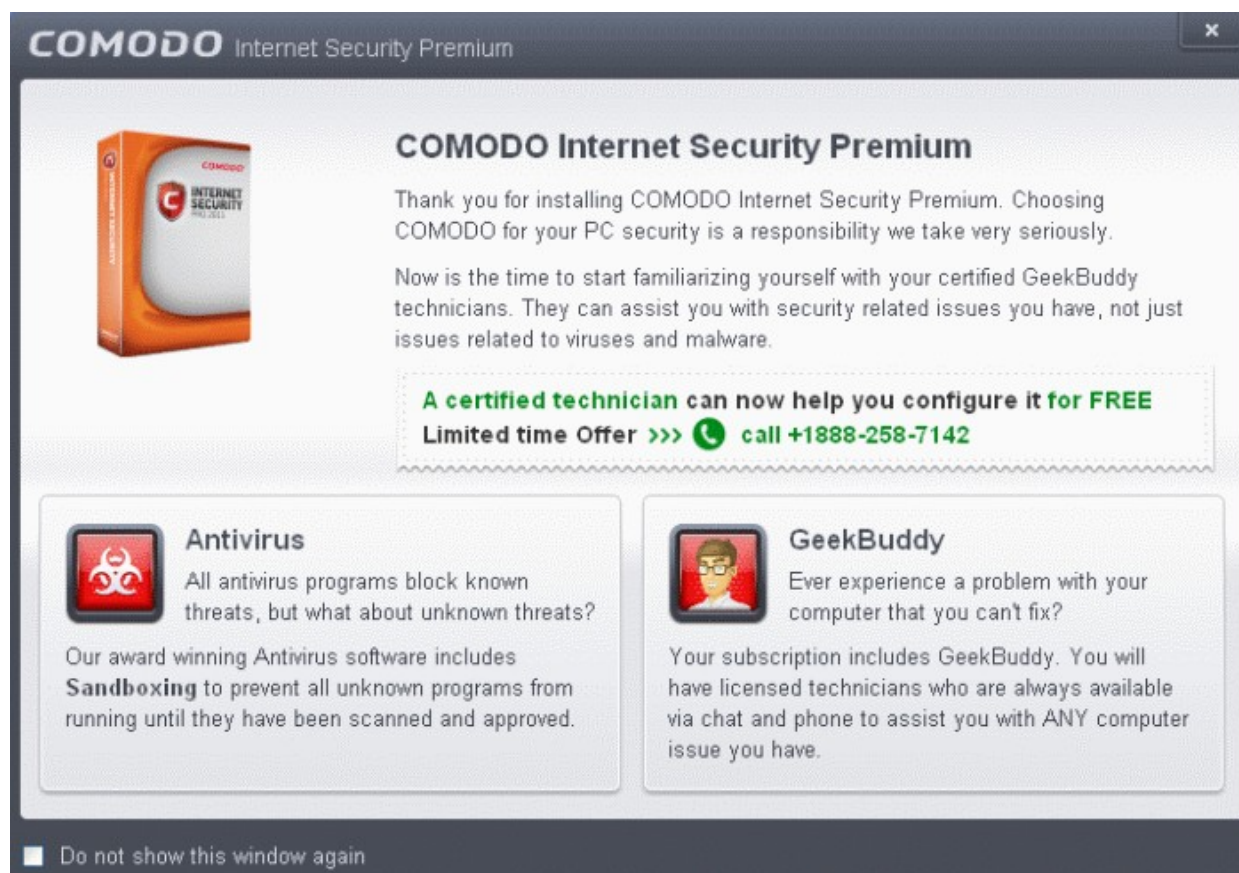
COMODO Internet Security Premium

×

COMODO
INTERNET SECURITY

COMODO Internet Security Premium

Thank you for installing COMODO Internet Security Premium. Choosing COMODO for your PC security is a responsibility we take very seriously.

Now is the time to start familiarizing yourself with your certified GeekBuddy technicians. They can assist you with security related issues you have, not just issues related to viruses and malware.

A certified technician can now help you configure it for FREE
Limited time Offer >>> call +1888-258-7142

Antivirus
All antivirus programs block known threats, but what about unknown threats?

Our award winning Antivirus software includes Sandboxing to prevent all unknown programs from running until they have been scanned and approved.

GeekBuddy
Ever experience a problem with your computer that you can't fix?

Your subscription includes GeekBuddy. You will have licensed technicians who are always available via chat and phone to assist you with ANY computer issue you have.

Do not show this window again